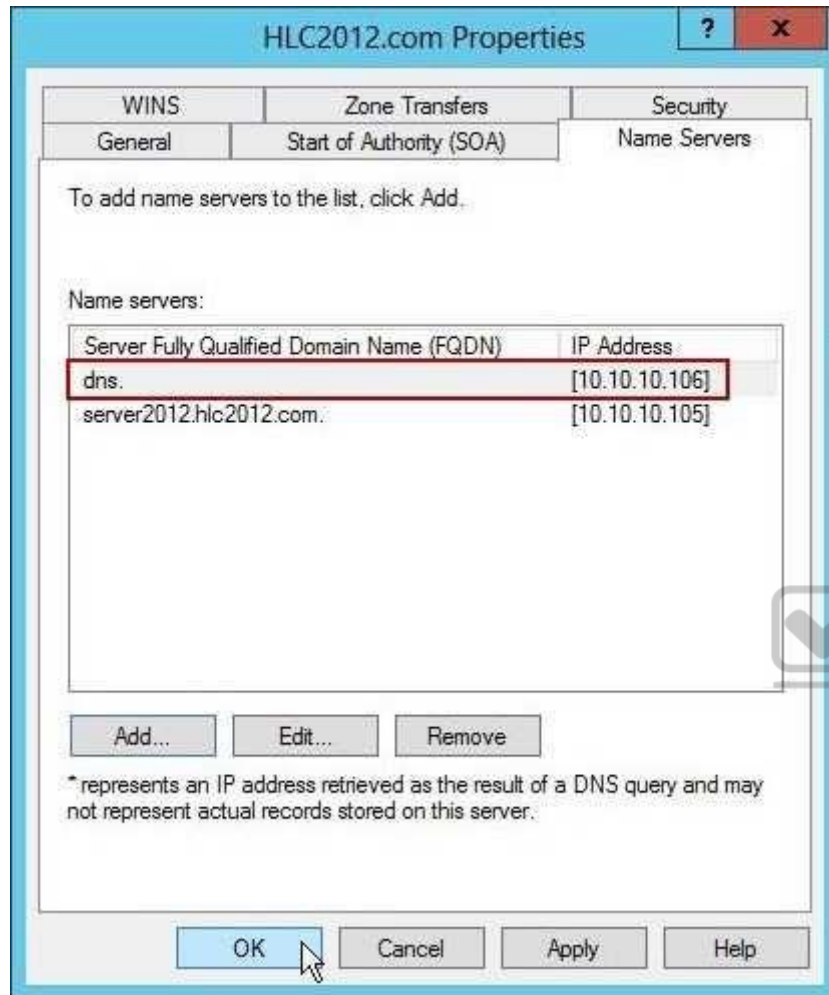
HLC2012.com Properties

?

x

WINS

Zone Transfers

Security

General

Start of Authority (SOA)

Name Servers

To add name servers to the list, click Add.

Name servers:

| Server Fully Qualified Domain Name (FQDN) | IP Address |
|---|---|
| dns. | [10.10.10.106] |
| server2012.hlc2012.com. | [10.10.10.105] |

Add...

Edit...

Remove

*represents an IP address retrieved as the result of a DNS query and may not represent actual records stored on this server.

OK

Cancel

Apply

Help